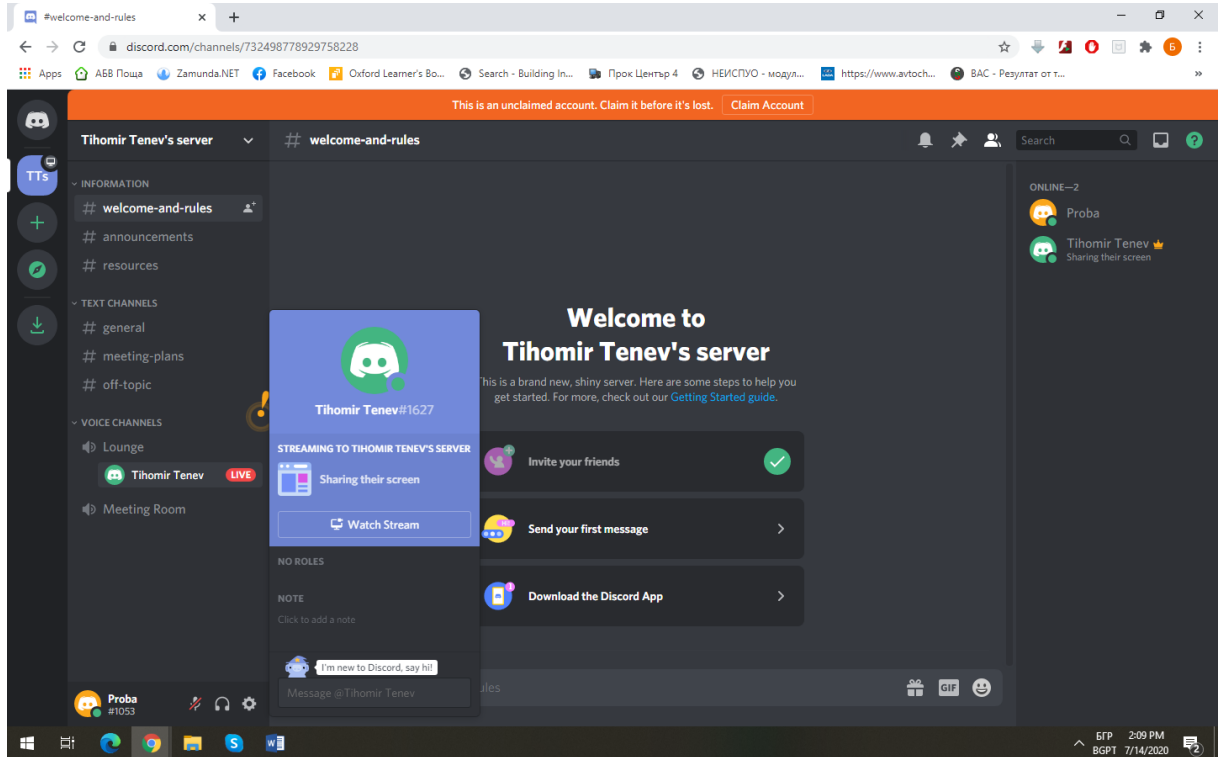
#welcome-and-rules ×
+
discord.com/channels/732498778929758228
Apps АБВ Поща Zamunda.NET Facebook Oxford Learner's Bo... Search - Building In... Прок Център 4 НЕИСПУО - модул... https://www.avtoch... ВАС - Резултат от т... »
This is an unclaimed account. Claim it before it's lost. Claim Account
Tihomir Tenev's server
# welcome-and-rules
Search
TTs
INFORMATION
# welcome-and-rules
# announcements
# resources
TEXT CHANNELS
# general
# meeting-plans
# off-topic
VOICE CHANNELS
Lounge
Tihomir Tenev LIVE
Meeting Room
Tihomir Tenev#1627
STREAMING TO TIHOMIR TENEV'S SERVER
Sharing their screen
Watch Stream
NO ROLES
NOTE
Click to add a note
I'm new to Discord, say hi!
Message @Tihomir Tenev
Welcome to Tihomir Tenev's server
This is a brand new, shiny server. Here are some steps to help you get started. For more, check out our Getting Started guide.
Invite your friends
Send your first message
Download the Discord App
ules
GIF
ONLINE—2
Proba
Tihomir Tenev
Sharing their screen
Proba
#1053
БГР BGPT 2:09 PM 7/14/2020 2